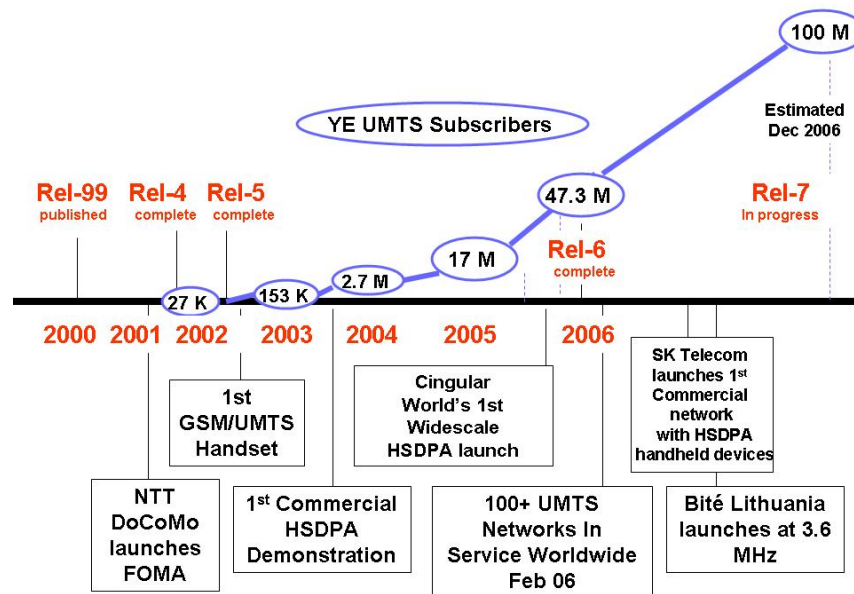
100 M

Estimated Dec 2006

YE UMTS Subscribers

Rel-99 published

Rel-4 complete

Rel-5 complete

47.3 M

Rel-7 in progress

Rel-6 complete

17 M

2.7 M

153 K

27 K

2000 2001 2002 2003 2004 2005 2006

1st GSM/UMTS Handset

Cingular World's 1st Widescale HSDPA launch

SK Telecom launches 1st Commercial network with HSDPA handheld devices

NTT DoCoMo launches FOMA

1st Commercial HSDPA Demonstration

100+ UMTS Networks In Service Worldwide Feb 06

Bité Lithuania launches at 3.6 MHz